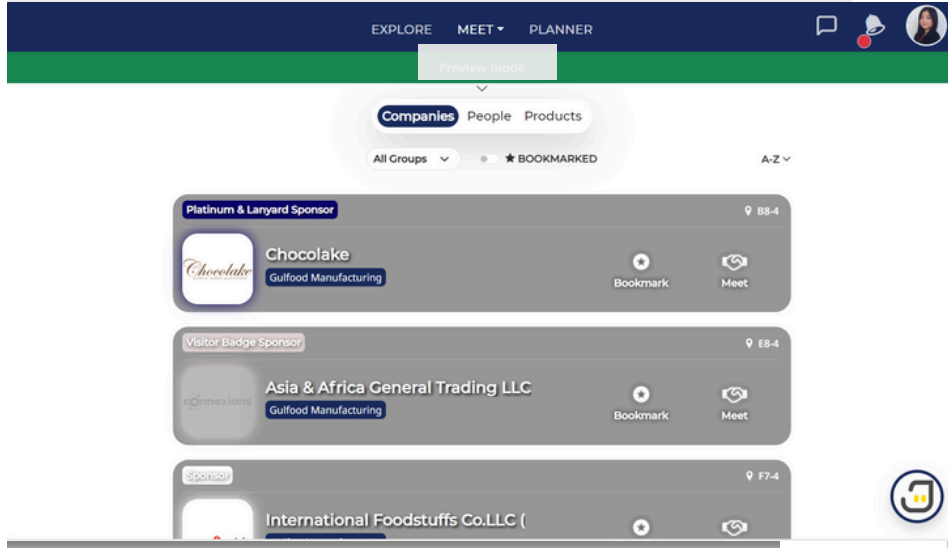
EXPLORE MEET PLANNER

Preview mode

Companies People Products

All Groups ★ BOOKMARKED A-Z

Platinum & Lanyard Sponsor B8-4

Chocolake

Chocolake Gulfood Manufacturing Bookmark Meet

Visitor Badge Sponsor E8-4

connexions Asia & Africa General Trading LLC Gulfood Manufacturing Bookmark Meet

Sponsor F7-4

International Foodstuffs Co.LLC (